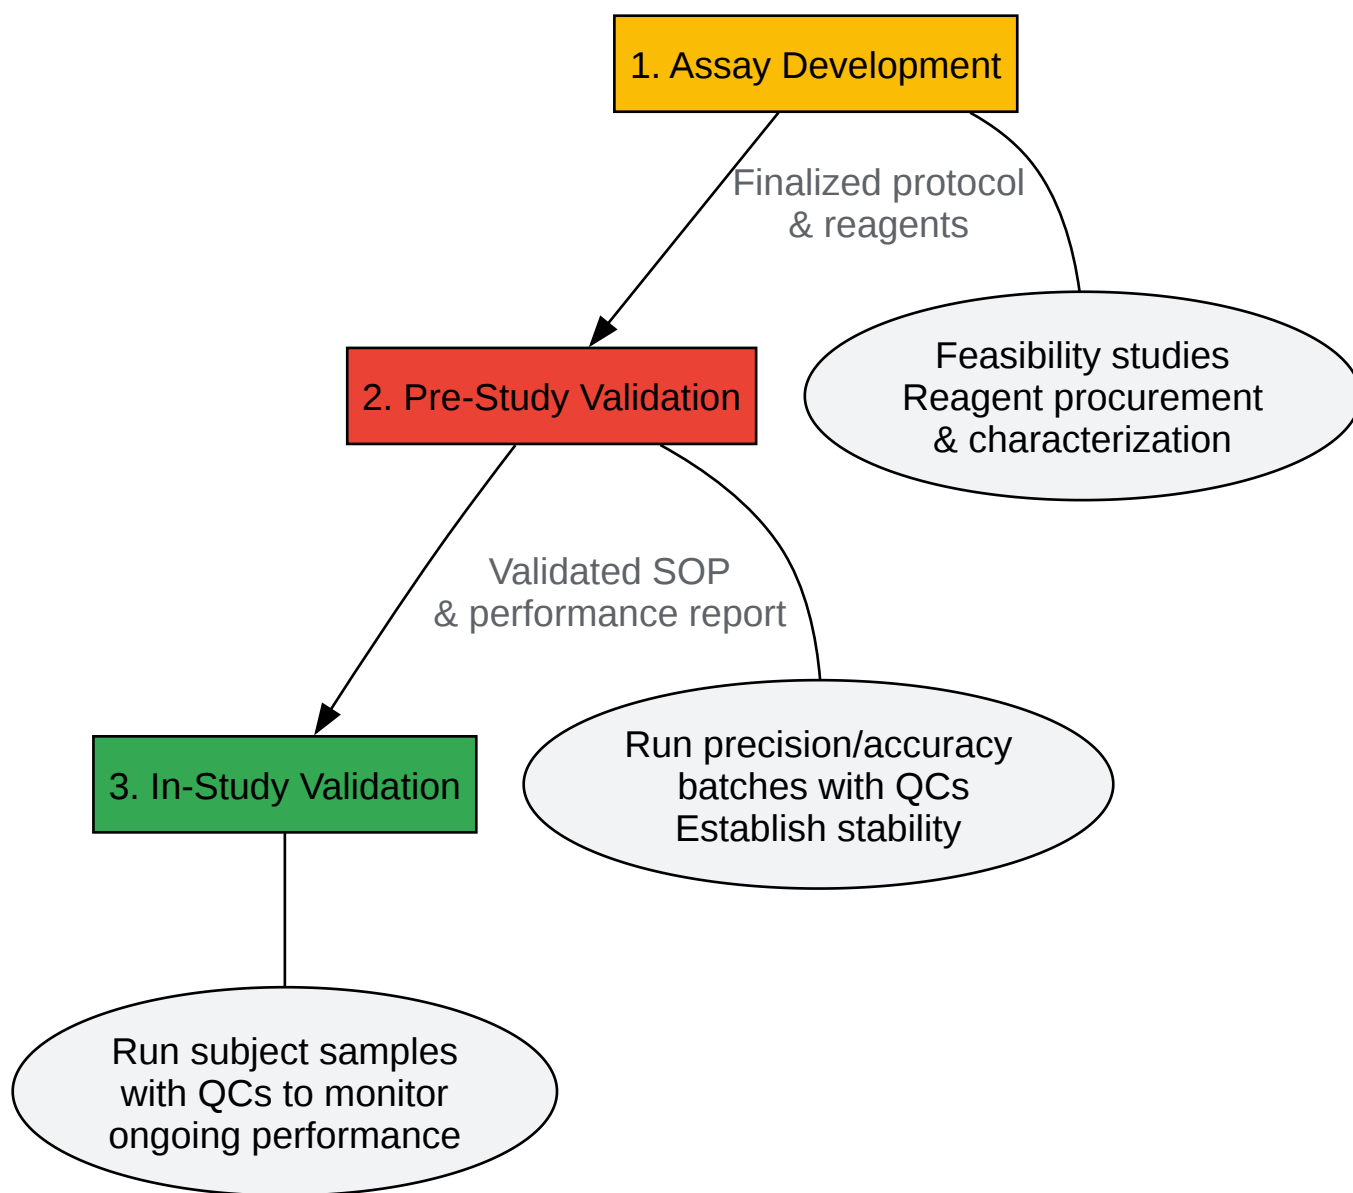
1. Assay Development

Finalized protocol
& reagents

Feasibility studies
Reagent procurement
& characterization

2. Pre-Study Validation

Validated SOP
& performance report

Run precision/accuracy
batches with QCs
Establish stability

3. In-Study Validation

Run subject samples
with QCs to monitor
ongoing performance